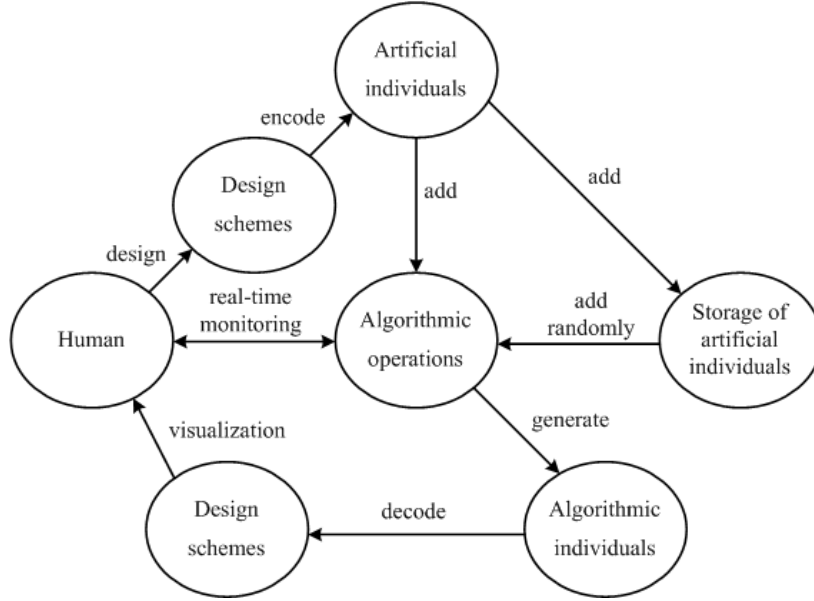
Artificial individuals

encode

Design schemes

add

add

design

real-time monitoring

Human

Algorithmic operations

add randomly

Storage of artificial individuals

visualization

generate

Design schemes

decode

Algorithmic individuals